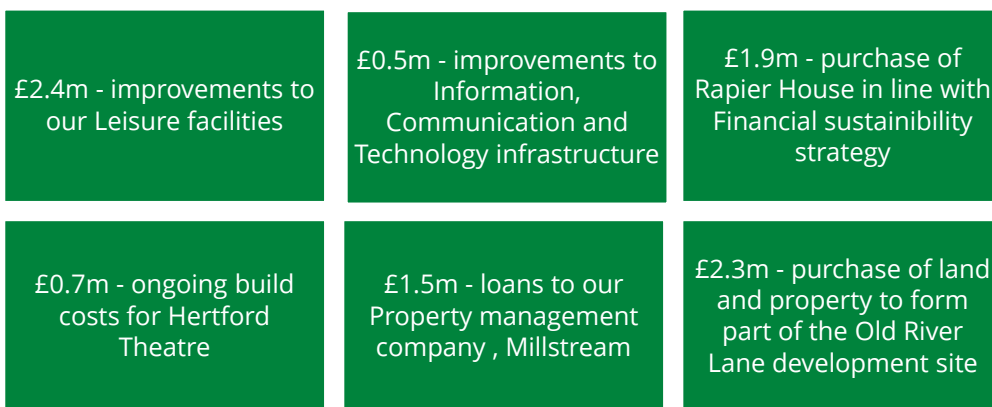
£2.4m - improvements to our Leisure facilities

£0.5m - improvements to Information, Communication and Technology infrastructure

£1.9m - purchase of Rapier House in line with Financial sustainability strategy

£0.7m - ongoing build costs for Hertford Theatre

£1.5m - loans to our Property management company , Millstream

£2.3m - purchase of land and property to form part of the Old River Lane development site